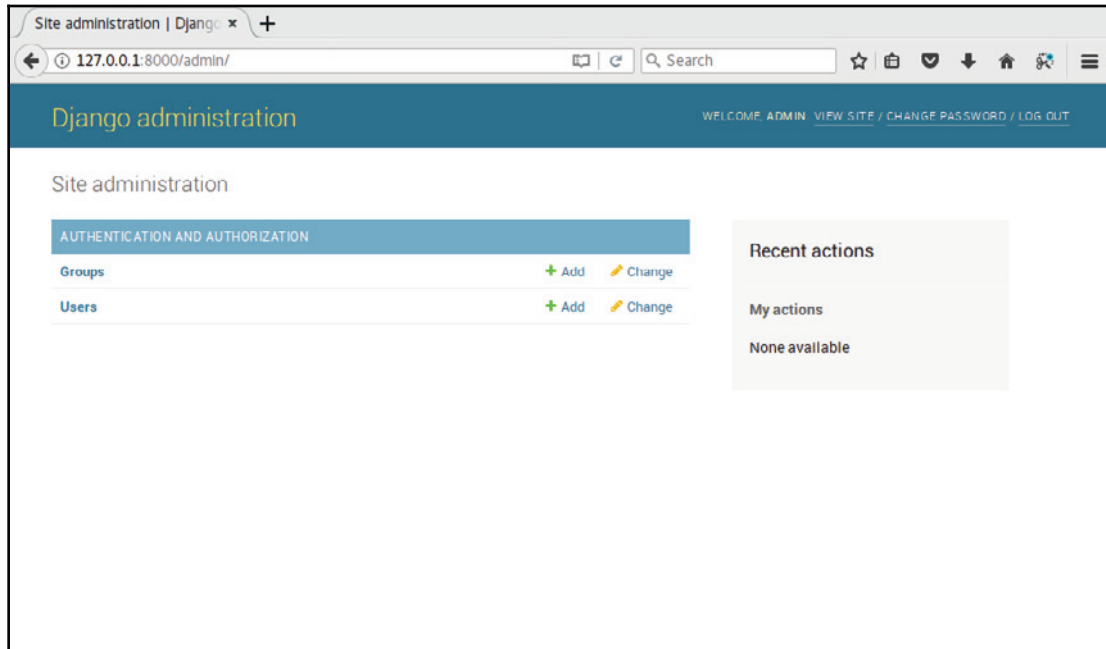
Site administration | Djang ×

127.0.0.1:8000/admin/

Search

Django administration

WELCOME, ADMIN. VIEW SITE / CHANGE PASSWORD / LOG OUT

Site administration

AUTHENTICATION AND AUTHORIZATION

| | | |
|---|---|---|
| Groups | + Add | Change |
| Users | + Add | Change |

Recent actions

My actions

None available